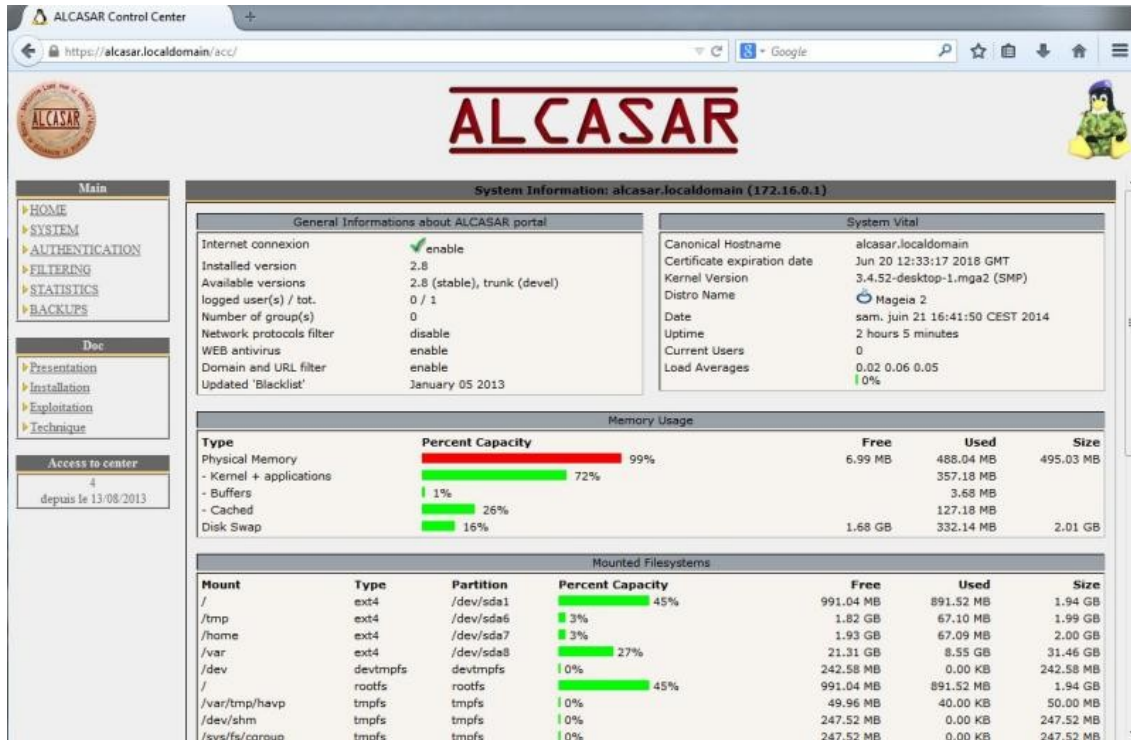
ALCASAR Control Center +

https://alcasar.localdomain/acc/

Google

ALCASAR

ALCASAR

Main
HOME
SYSTEM
AUTHENTICATION
FILTERING
STATISTICS
BACKUPS

Doc
Presentation
Installation
Exploitation
Technique

Access to center
4
depuis le 13/08/2013

System Information: alcasar.localdomain (172.16.0.1)

General Informations about ALCASAR portal

| | |
|---|---|
| Internet connexion | enable |
| Installed version | 2.8 |
| Available versions | 2.8 (stable), trunk (devel) |
| logged user(s) / tot. | 0 / 1 |
| Number of group(s) | 0 |
| Network protocols filter | disable |
| WEB antivirus | enable |
| Domain and URL filter | enable |
| Updated 'Blacklist' | January 05 2013 |

System Vital

| | |
|---|---|
| Canonical Hostname | alcasar.localdomain |
| Certificate expiration date | Jun 20 12:33:17 2018 GMT |
| Kernel Version | 3.4.52-desktop-1.mga2 (SMP) |
| Distro Name | Mageia 2 |
| Date | sam. juin 21 16:41:50 CEST 2014 |
| Uptime | 2 hours 5 minutes |
| Current Users | 0 |
| Load Averages | 0.02 0.06 0.05 0% |

Memory Usage

| Type | Percent Capacity | Free | Used | Size |
|---|---|---|---|---|
| Physical Memory | 99% | 6.99 MB | 488.04 MB | 495.03 MB |
| - Kernel + applications | 72% | | 357.18 MB | |
| - Buffers | 1% | | 3.68 MB | |
| - Cached | 26% | | 127.18 MB | |
| Disk Swap | 16% | 1.68 GB | 332.14 MB | 2.01 GB |

Mounted Filesystems

| Mount | Type | Partition | Percent Capacity | Free | Used | Size |
|---|---|---|---|---|---|---|
| / | ext4 | /dev/sda1 | 45% | 991.04 MB | 891.52 MB | 1.94 GB |
| /tmp | ext4 | /dev/sda6 | 3% | 1.82 GB | 67.10 MB | 1.99 GB |
| /home | ext4 | /dev/sda7 | 3% | 1.93 GB | 67.09 MB | 2.00 GB |
| /var | ext4 | /dev/sda8 | 27% | 21.31 GB | 8.55 GB | 31.46 GB |
| /dev | devtmpfs | devtmpfs | 0% | 242.58 MB | 0.00 KB | 242.58 MB |
| / | rootfs | rootfs | 45% | 991.04 MB | 891.52 MB | 1.94 GB |
| /var/tmp/havp | tmpfs | tmpfs | 0% | 49.96 MB | 40.00 KB | 50.00 MB |
| /dev/shm | tmpfs | tmpfs | 0% | 247.52 MB | 0.00 KB | 247.52 MB |
| /sys/fs/cgroup | tmpfs | tmpfs | 0% | 247.52 MB | 0.00 KB | 247.52 MB |